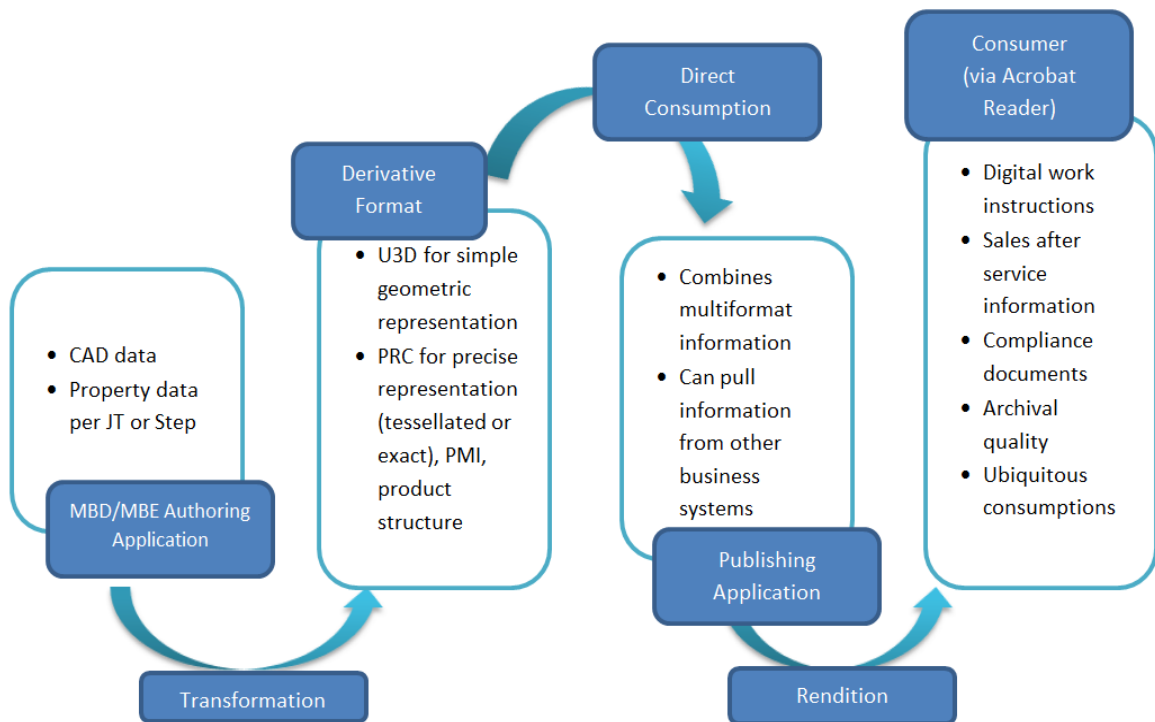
- CAD data
- Property data per JT or Step

MBD/MBE Authoring Application

Transformation

Derivative Format

- U3D for simple geometric representation
- PRC for precise representation (tessellated or exact), PMI, product structure

Direct Consumption

- Combines multiformat information
- Can pull information from other business systems

Publishing Application

Rendition

Consumer (via Acrobat Reader)

- Digital work instructions
- Sales after service information
- Compliance documents
- Archival quality
- Ubiquitous consumptions